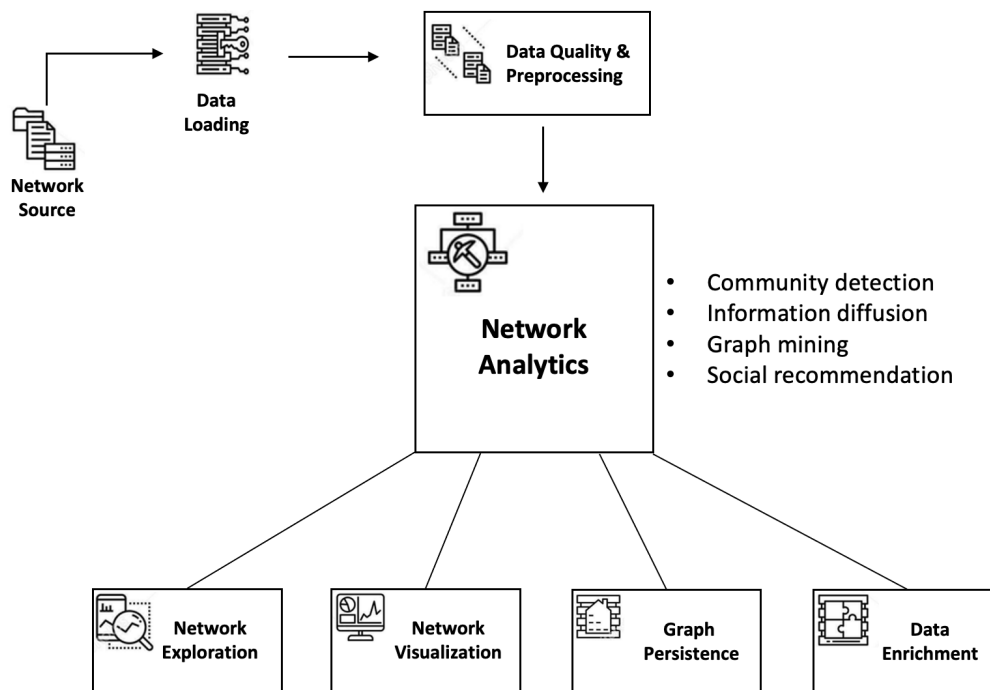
Network Source

Data Loading

Data Quality & Preprocessing

Network Analytics

- Community detection
- Information diffusion
- Graph mining
- Social recommendation

Network Exploration

Network Visualization

Graph Persistence

Data Enrichment